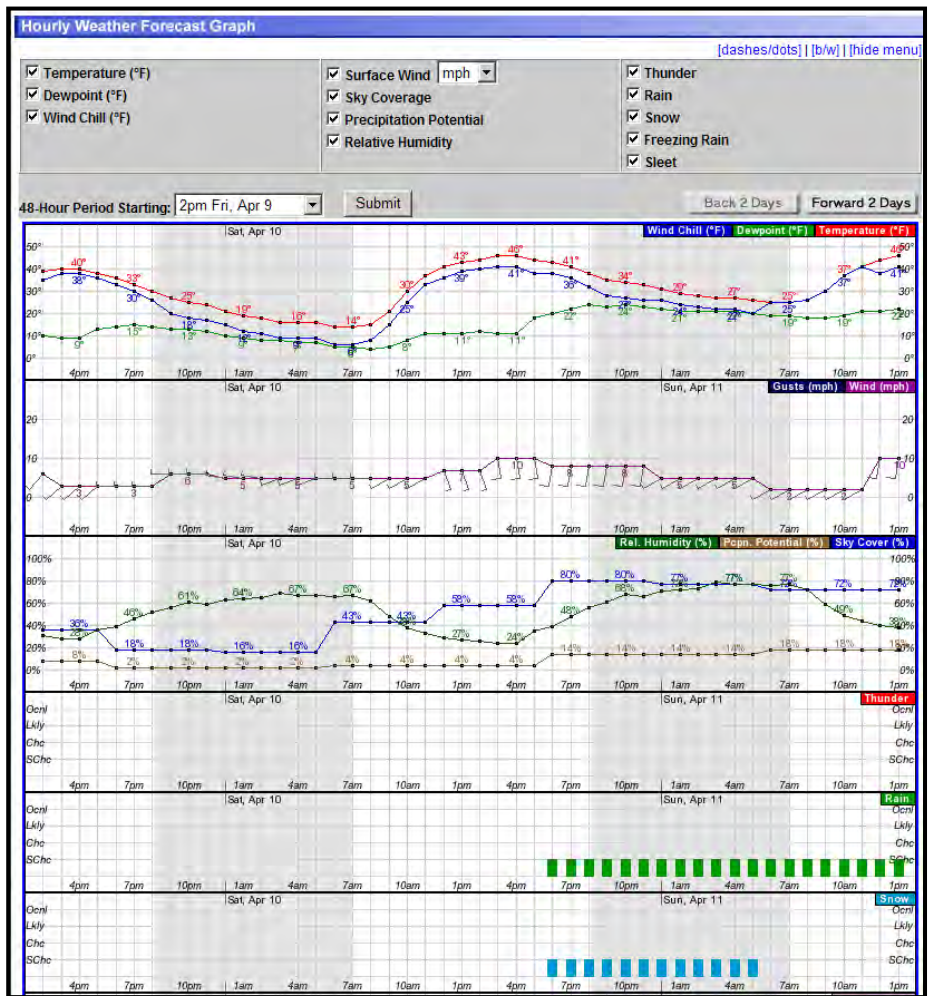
Hourly Weather Forecast Graph

[dashes/dots] | [b/w] | [hide menu]

☑ Temperature (°F)
☑ Dewpoint (°F)
☑ Wind Chill (°F)

☑ Surface Wind mph
☑ Sky Coverage
☑ Precipitation Potential
☑ Relative Humidity

☑ Thunder
☑ Rain
☑ Snow
☑ Freezing Rain
☑ Sleet

48-Hour Period Starting: 2pm Fri, Apr 9 Submit

Back 2 Days Forward 2 Days

Sat, Apr 10
Wind Chill (°F) Dewpoint (°F) Temperature (°F)
50° 40° 30° 20° 10° 0°
40° 38° 33° 30° 25° 16° 13° 19° 9° 16° 6° 14° 6° 8° 30° 25° 43° 39° 11° 46° 41° 11° 41° 36° 22° 34° 26° 24° 29° 24° 21° 27° 22° 25° 25° 19° 37° 37° 19° 46° 41° 22°
4pm 7pm 10pm 1am 4am 7am 10am 1pm 4pm 7pm 10pm 1am 4am 7am 10am 1pm

Sat, Apr 10 Sun, Apr 11
Gusts (mph) Wind (mph)
20 10 0
3 3 6 5 5 5 5 10 10
4pm 7pm 10pm 1am 4am 7am 10am 1pm 4pm 7pm 10pm 1am 4am 7am 10am 1pm

Sat, Apr 10
Rel. Humidity (%) Pcpn. Potential (%) Sky Cover (%)
100% 80% 60% 40% 20% 0%
36% 28% 8% 46% 18% 2% 61% 18% 2% 64% 16% 2% 67% 16% 2% 67% 43% 4% 43% 4% 58% 27% 4% 58% 24% 4% 80% 48% 14% 80% 68% 14% 77% 14% 77% 14% 77% 18% 72% 49% 18% 72% 38% 18%
4pm 7pm 10pm 1am 4am 7am 10am 1pm 4pm 7pm 10pm 1am 4am 7am 10am 1pm

Sat, Apr 10 Sun, Apr 11 Thunder
Ocnl Lkly Chc SChc
4pm 7pm 10pm 1am 4am 7am 10am 1pm 4pm 7pm 10pm 1am 4am 7am 10am 1pm

Sat, Apr 10 Sun, Apr 11 Rain
Ocnl Lkly Chc SChc
4pm 7pm 10pm 1am 4am 7am 10am 1pm 4pm 7pm 10pm 1am 4am 7am 10am 1pm

Sat, Apr 10 Sun, Apr 11 Snow
Ocnl Lkly Chc SChc
4pm 7pm 10pm 1am 4am 7am 10am 1pm 4pm 7pm 10pm 1am 4am 7am 10am 1pm